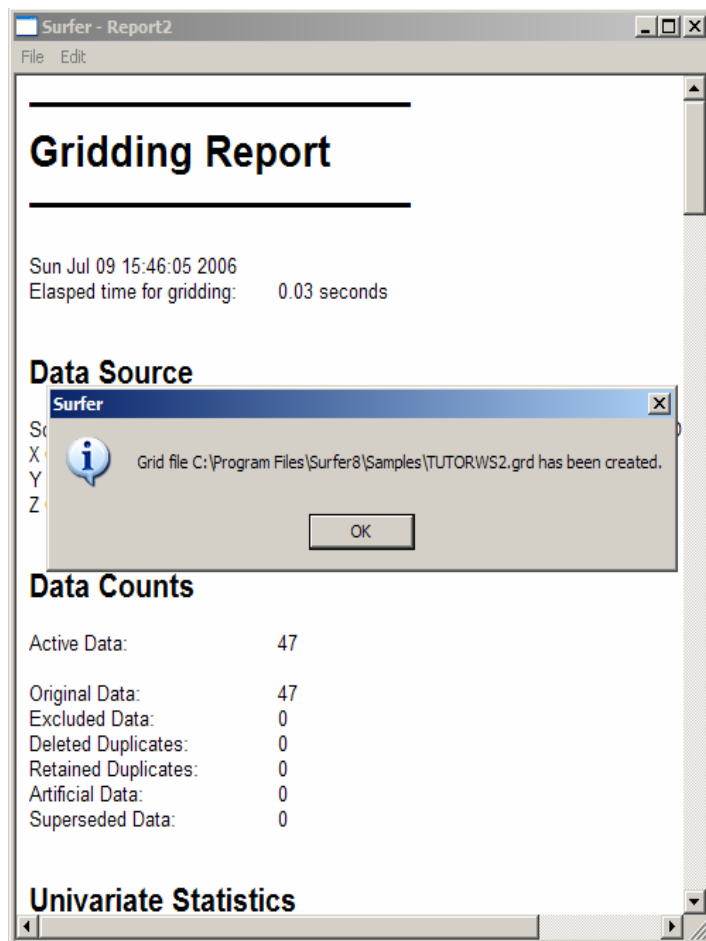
Surfer - Report2

File Edit

Gridding Report

Sun Jul 09 15:46:05 2006
Elasped time for gridding: 0.03 seconds

Data Source

Sc
X
Y
Z

Surfer

Grid file C:\Program Files\Surfer8\Samples\TUTORWS2.grd has been created.

OK

Data Counts

| | |
|---|---|
| Active Data: | 47 |
| Original Data: | 47 |
| Excluded Data: | 0 |
| Deleted Duplicates: | 0 |
| Retained Duplicates: | 0 |
| Artificial Data: | 0 |
| Superseded Data: | 0 |

Univariate Statistics